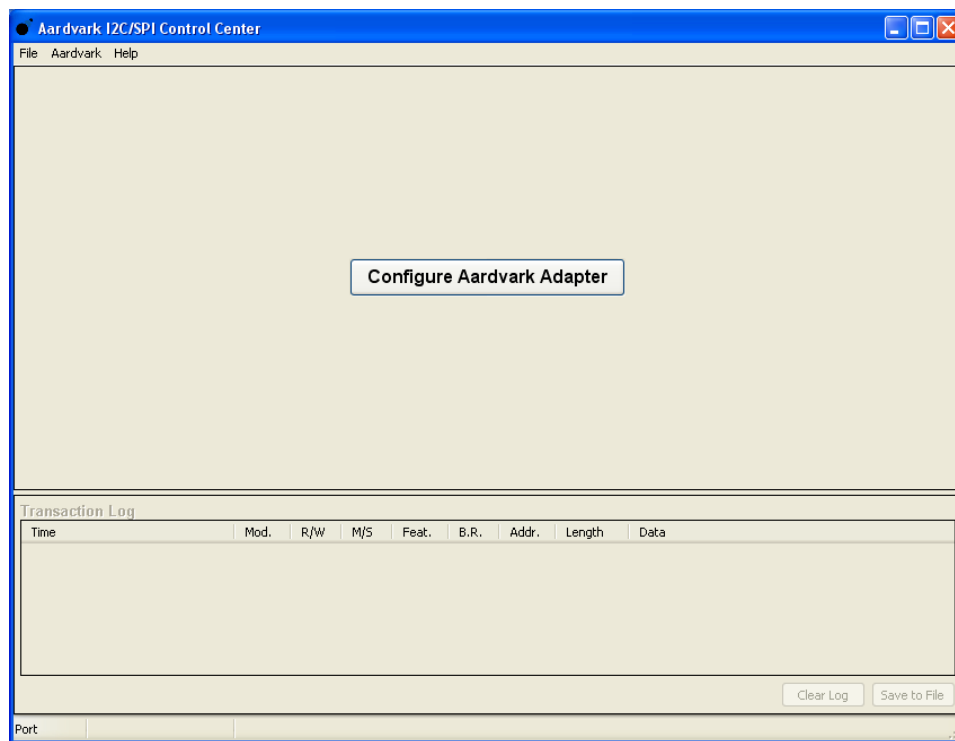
Aardvark I2C/SPI Control Center

File Aardvark Help

Configure Aardvark Adapter

Transaction Log

| Time | Mod. | R/W | M/S | Feat. | B.R. | Addr. | Length | Data |
|---|---|---|---|---|---|---|---|---|

Clear Log Save to File

Port